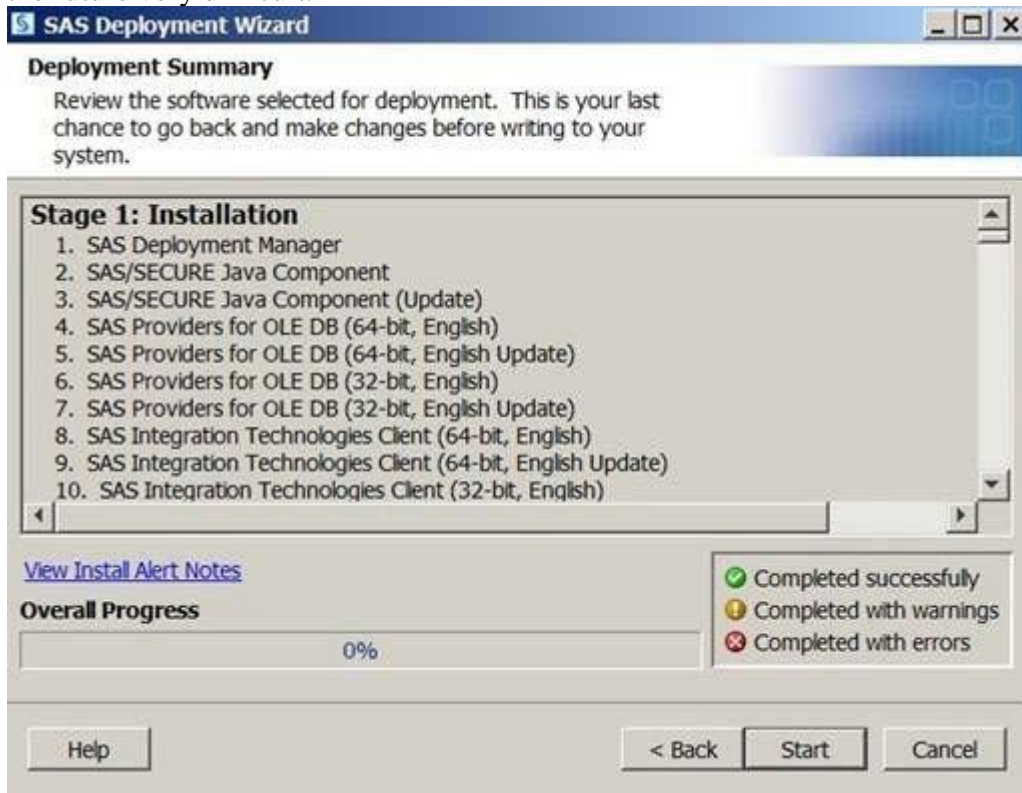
SAS Deployment Wizard

Deployment Summary
Review the software selected for deployment. This is your last chance to go back and make changes before writing to your system.

Stage 1: Installation
1. SAS Deployment Manager
2. SAS/SECURE Java Component
3. SAS/SECURE Java Component (Update)
4. SAS Providers for OLE DB (64-bit, English)
5. SAS Providers for OLE DB (64-bit, English Update)
6. SAS Providers for OLE DB (32-bit, English)
7. SAS Providers for OLE DB (32-bit, English Update)
8. SAS Integration Technologies Client (64-bit, English)
9. SAS Integration Technologies Client (64-bit, English Update)
10. SAS Integration Technologies Client (32-bit, English)

View Install Alert Notes

Overall Progress

0%

Completed successfully
Completed with warnings
Completed with errors

Help

< Back

Start

Cancel